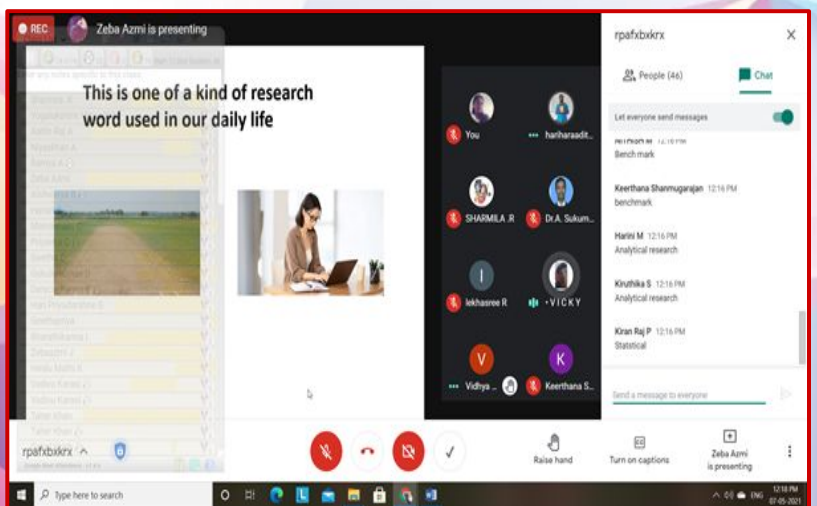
REC
Zeba Azmi is presenting

This is one of a kind of research word used in our daily life

You
hariharaadit...
SHARMILA .R
Dr.A. Sukum...
I
lekhasree R
VICKY
V
Vidhya ...
K
Keerthana S...

rpafxbxkrx
People (46)
Chat
Let everyone send messages
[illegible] 12:16 PM
Bench mark
Keerthana Shanmugarajan 12:16 PM
benchmark
Harini M 12:16 PM
Analytical research
Kiruthika S 12:16 PM
Analytical research
Kiran Raj P 12:16 PM
Statistical
Send a message to everyone

rpafxbxkrx
Raise hand
Turn on captions
Zeba Azmi is presenting

Type here to search
ENG
12:18 PM
07-05-2021